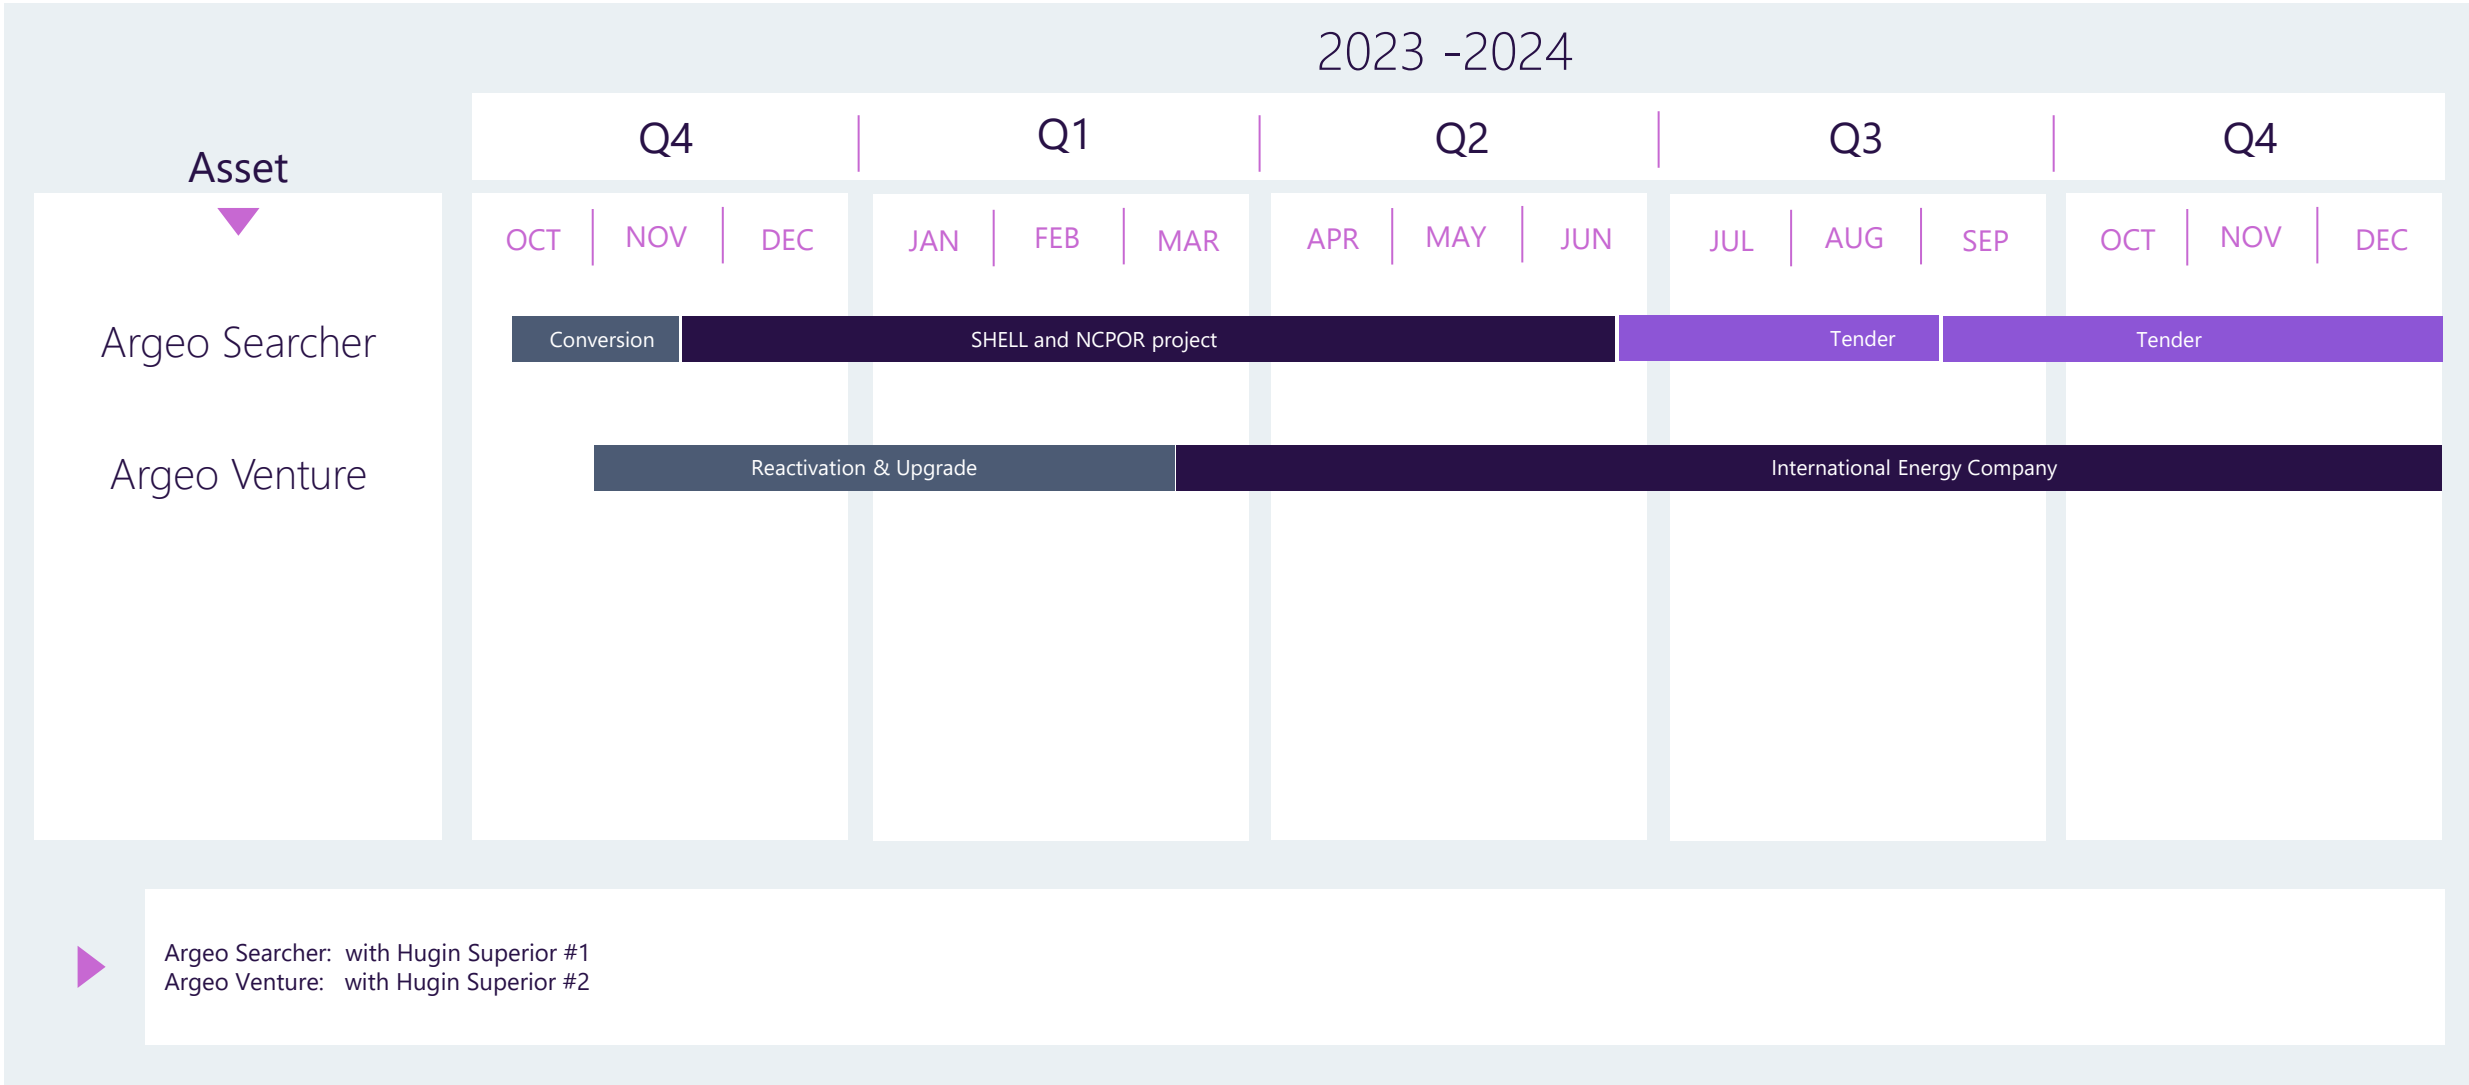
2023 -2024

Asset

| Q4 | Q1 | Q2 | Q3 | Q4 |
|---|---|---|---|---|

OCT NOV DEC JAN FEB MAR APR MAY JUN JUL AUG SEP OCT NOV DEC

Argeo Searcher
Conversion
SHELL and NCPOR project
Tender
Tender

Argeo Venture
Reactivation & Upgrade
International Energy Company

Argeo Searcher: with Hugin Superior #1
Argeo Venture: with Hugin Superior #2